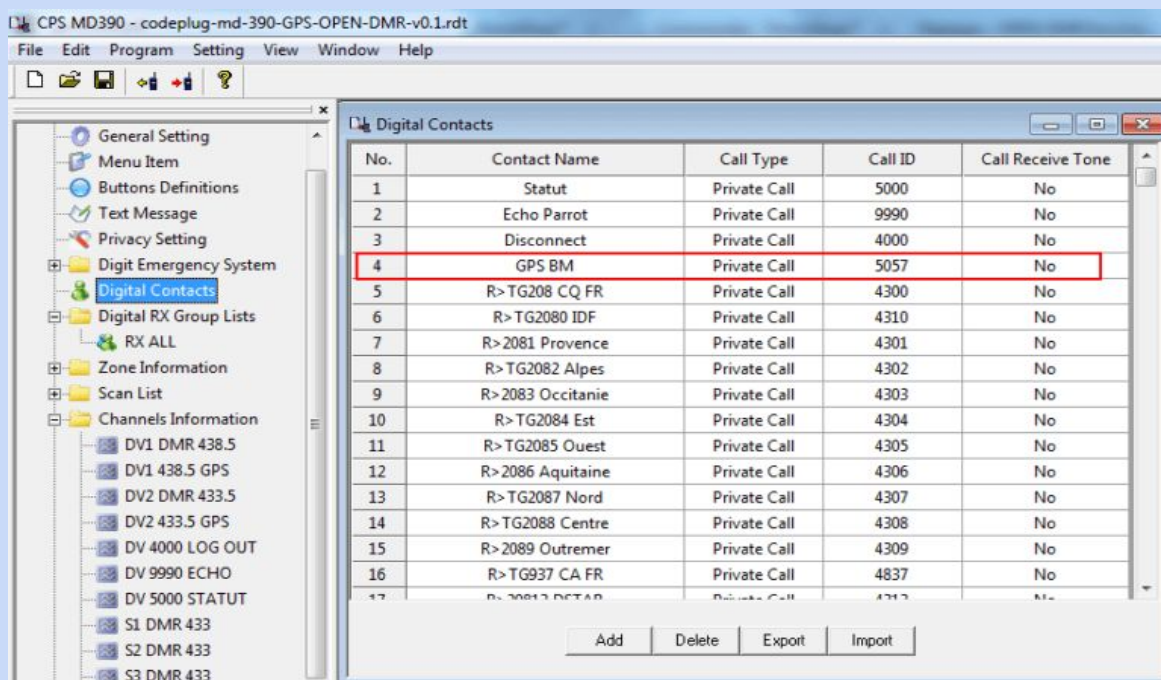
CPS MD390 - codeplug-md-390-GPS-OPEN-DMR-v0.1.rdt

File Edit Program Setting View Window Help

General Setting
Menu Item
Buttons Definitions
Text Message
Privacy Setting
Digit Emergency System
Digital Contacts
Digital RX Group Lists
RX ALL
Zone Information
Scan List
Channels Information
DV1 DMR 438.5
DV1 438.5 GPS
DV2 DMR 433.5
DV2 433.5 GPS
DV 4000 LOG OUT
DV 9990 ECHO
DV 5000 STATUT
S1 DMR 433
S2 DMR 433
S3 DMR 433

Digital Contacts

| No. | Contact Name | Call Type | Call ID | Call Receive Tone |
|---|---|---|---|---|
| 1 | Statut | Private Call | 5000 | No |
| 2 | Echo Parrot | Private Call | 9990 | No |
| 3 | Disconnect | Private Call | 4000 | No |
| 4 | GPS BM | Private Call | 5057 | No |
| 5 | R>TG208 CQ FR | Private Call | 4300 | No |
| 6 | R>TG2080 IDF | Private Call | 4310 | No |
| 7 | R>2081 Provence | Private Call | 4301 | No |
| 8 | R>TG2082 Alpes | Private Call | 4302 | No |
| 9 | R>2083 Occitanie | Private Call | 4303 | No |
| 10 | R>TG2084 Est | Private Call | 4304 | No |
| 11 | R>TG2085 Ouest | Private Call | 4305 | No |
| 12 | R>2086 Aquitaine | Private Call | 4306 | No |
| 13 | R>TG2087 Nord | Private Call | 4307 | No |
| 14 | R>TG2088 Centre | Private Call | 4308 | No |
| 15 | R>2089 Outremer | Private Call | 4309 | No |
| 16 | R>TG937 CA FR | Private Call | 4837 | No |
| 17 | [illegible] | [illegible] | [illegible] | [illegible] |

Add Delete Export Import